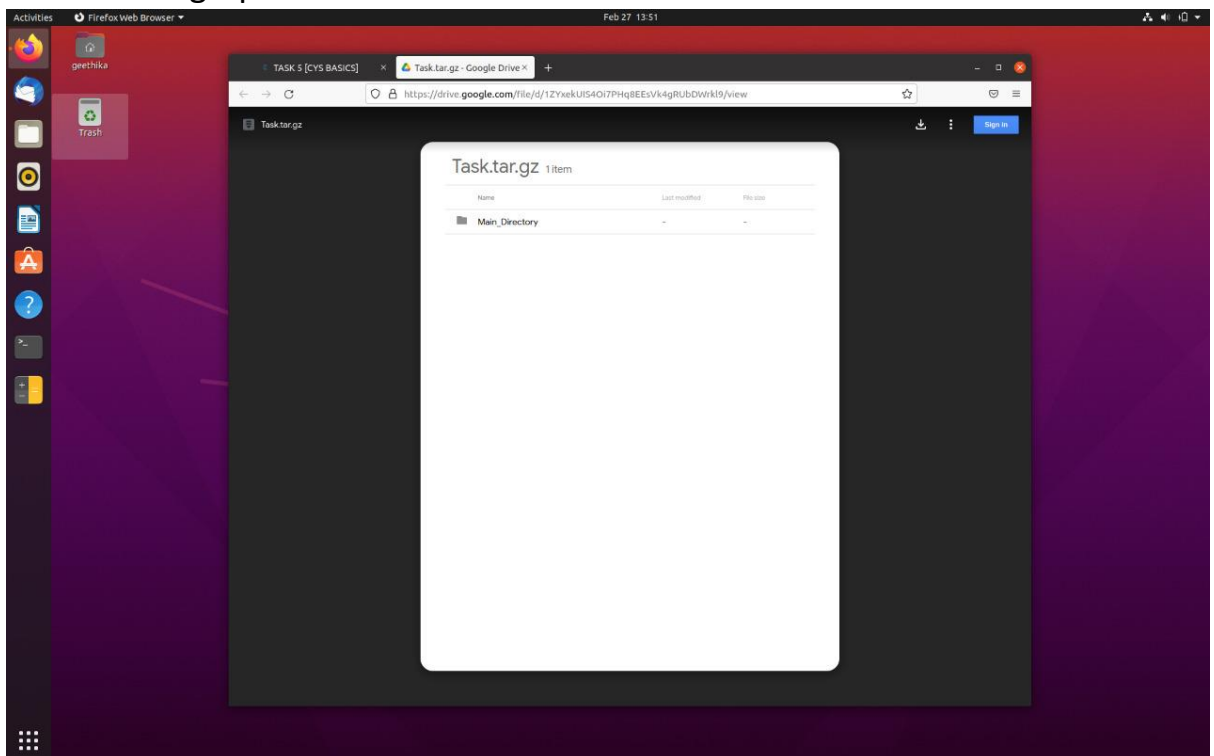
Activities Firefox Web Browser ▾ Feb 27 13:51

geethika

Trash

TASK 5 [CYS BASICS] × Task.tar.gz - Google Drive × +

https://drive.google.com/file/d/1ZYxekUIS4Oi7PHq8EEsVk4gRUbDWrkl9/view

Task.tar.gz

Sign in

Task.tar.gz 1 item

| Name | Last modified | File size |
|---|---|---|
| Main_Directory | - | - |